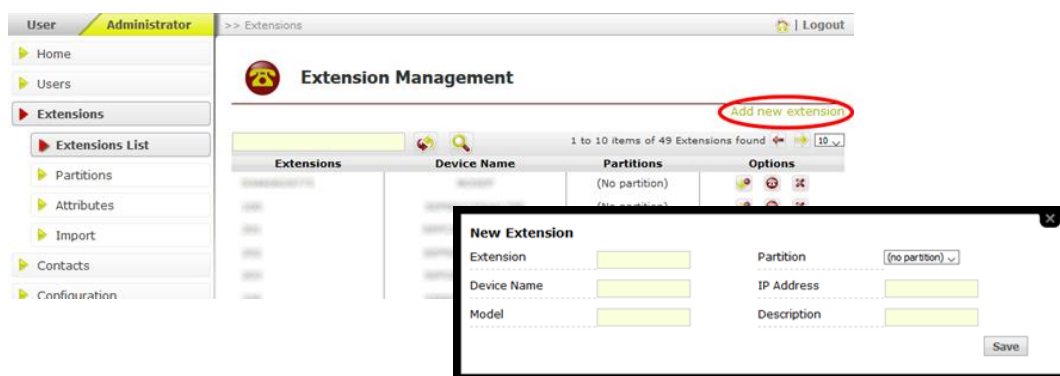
User | Administrator

>> Extensions

| Logout

Home

Users

Extensions

Extensions List

Partitions

Attributes

Import

Contacts

Configuration

Extension Management

Add new extension

1 to 10 items of 49 Extensions found 10

| Extensions | Device Name | Partitions | Options |
|---|---|---|---|
| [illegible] | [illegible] | (No partition) | |
| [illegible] | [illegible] | (No partition) | |
| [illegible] | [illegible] | | |
| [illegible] | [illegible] | | |
| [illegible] | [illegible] | | |
| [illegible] | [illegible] | | |

New Extension

Extension

Partition (no partition)

Device Name

IP Address

Model

Description

Save